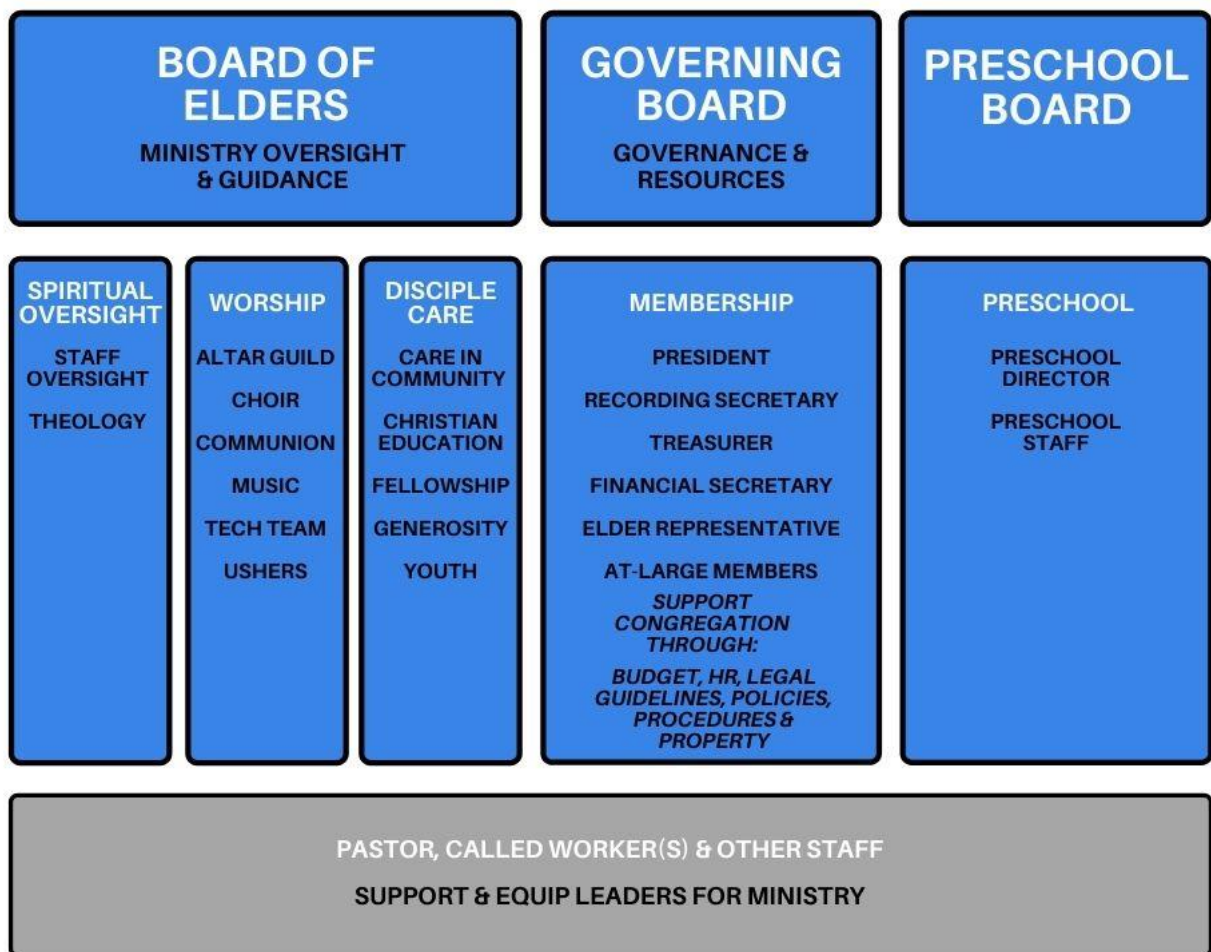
BOARD OF ELDERS

MINISTRY OVERSIGHT & GUIDANCE

GOVERNING BOARD

GOVERNANCE & RESOURCES

PRESCHOOL BOARD

SPIRITUAL OVERSIGHT

STAFF OVERSIGHT

THEOLOGY

WORSHIP

ALTAR GUILD

CHOIR

COMMUNION

MUSIC

TECH TEAM

USHERS

DISCIPLE CARE

CARE IN COMMUNITY

CHRISTIAN EDUCATION

FELLOWSHIP

GENEROSITY

YOUTH

MEMBERSHIP

PRESIDENT

RECORDING SECRETARY

TREASURER

FINANCIAL SECRETARY

ELDER REPRESENTATIVE

AT-LARGE MEMBERS

SUPPORT CONGREGATION THROUGH:

BUDGET, HR, LEGAL GUIDELINES, POLICIES, PROCEDURES & PROPERTY

PRESCHOOL

PRESCHOOL DIRECTOR

PRESCHOOL STAFF

PASTOR, CALLED WORKER(S) & OTHER STAFF

SUPPORT & EQUIP LEADERS FOR MINISTRY